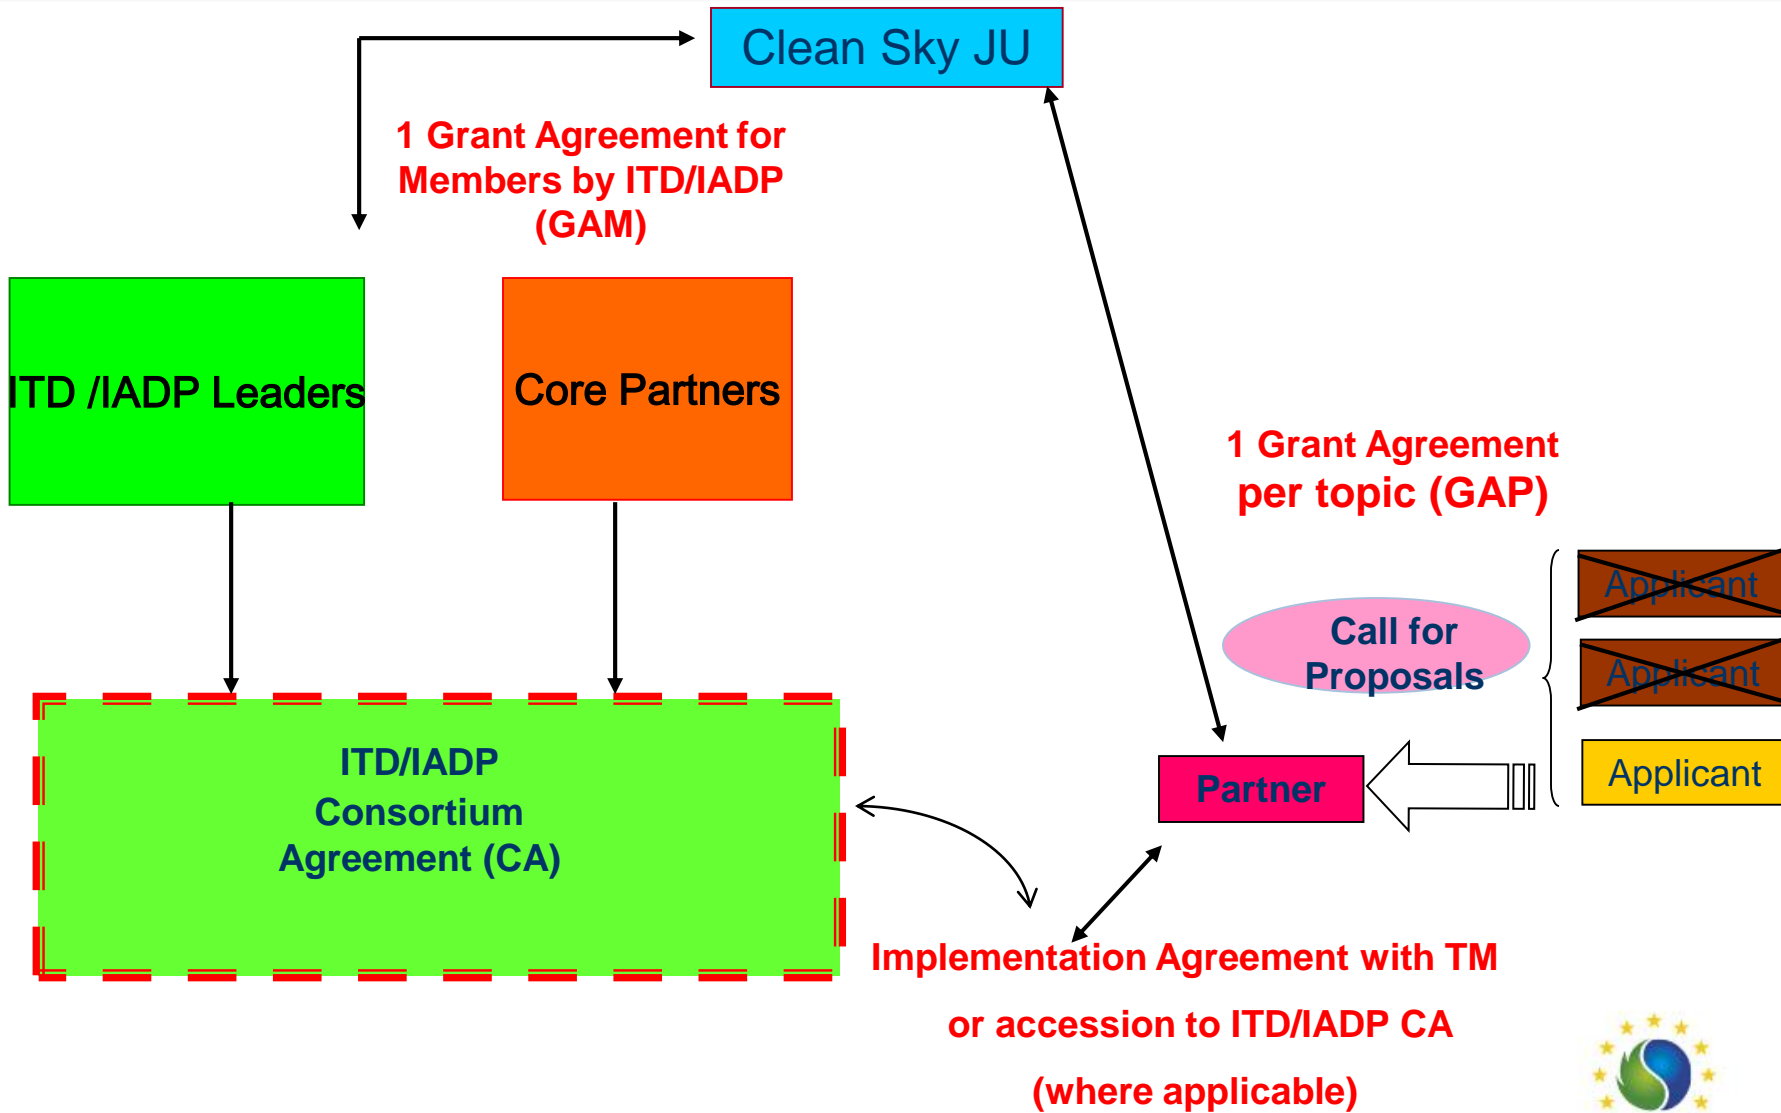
Clean Sky JU

1 Grant Agreement for Members by ITD/IADP (GAM)

ITD /IADP Leaders

Core Partners

1 Grant Agreement per topic (GAP)

Applicant

Applicant

Call for Proposals

Applicant

Partner

ITD/IADP Consortium Agreement (CA)

Implementation Agreement with TM or accession to ITD/IADP CA (where applicable)